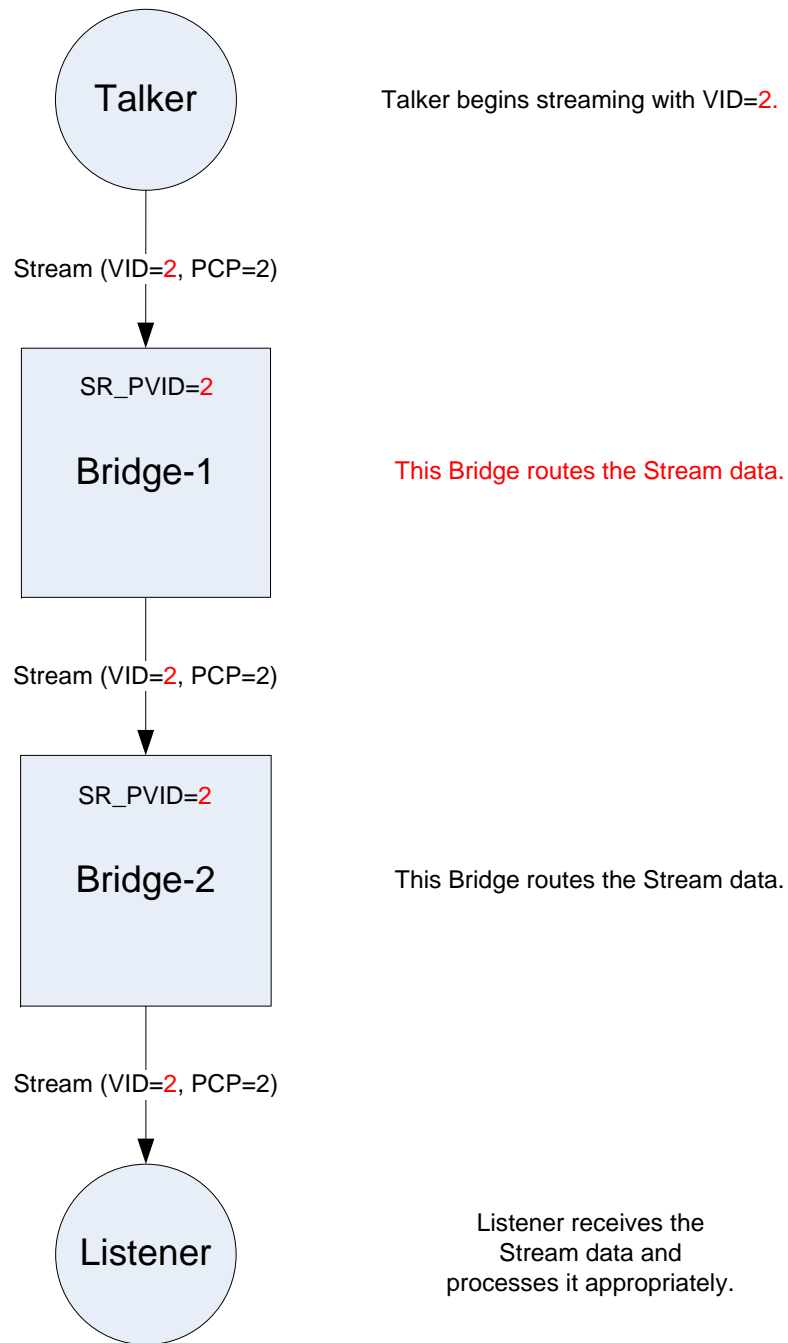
Talker

Talker begins streaming with VID=2.

Stream (VID=2, PCP=2)

SR_PVID=2

Bridge-1

This Bridge routes the Stream data.

Stream (VID=2, PCP=2)

SR_PVID=2

Bridge-2

This Bridge routes the Stream data.

Stream (VID=2, PCP=2)

Listener

Listener receives the Stream data and processes it appropriately.